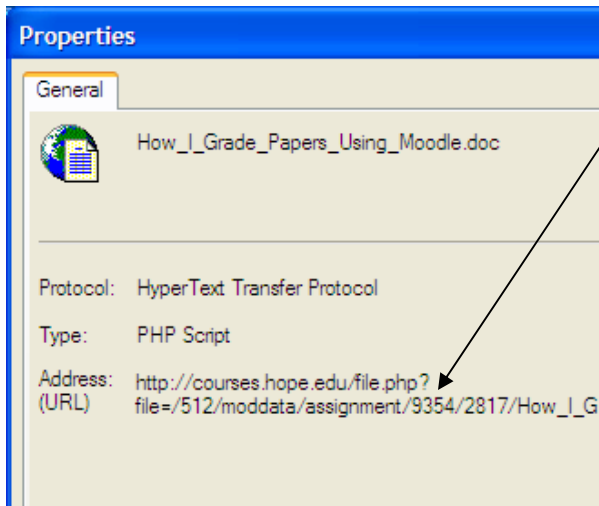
Properties

General

How_I_Grade_Papers_Using_Moodle.doc

Protocol: HyperText Transfer Protocol

Type: PHP Script

Address: (URL) http://courses.hope.edu/file.php?file=/512/moddata/assignment/9354/2817/How_I_G